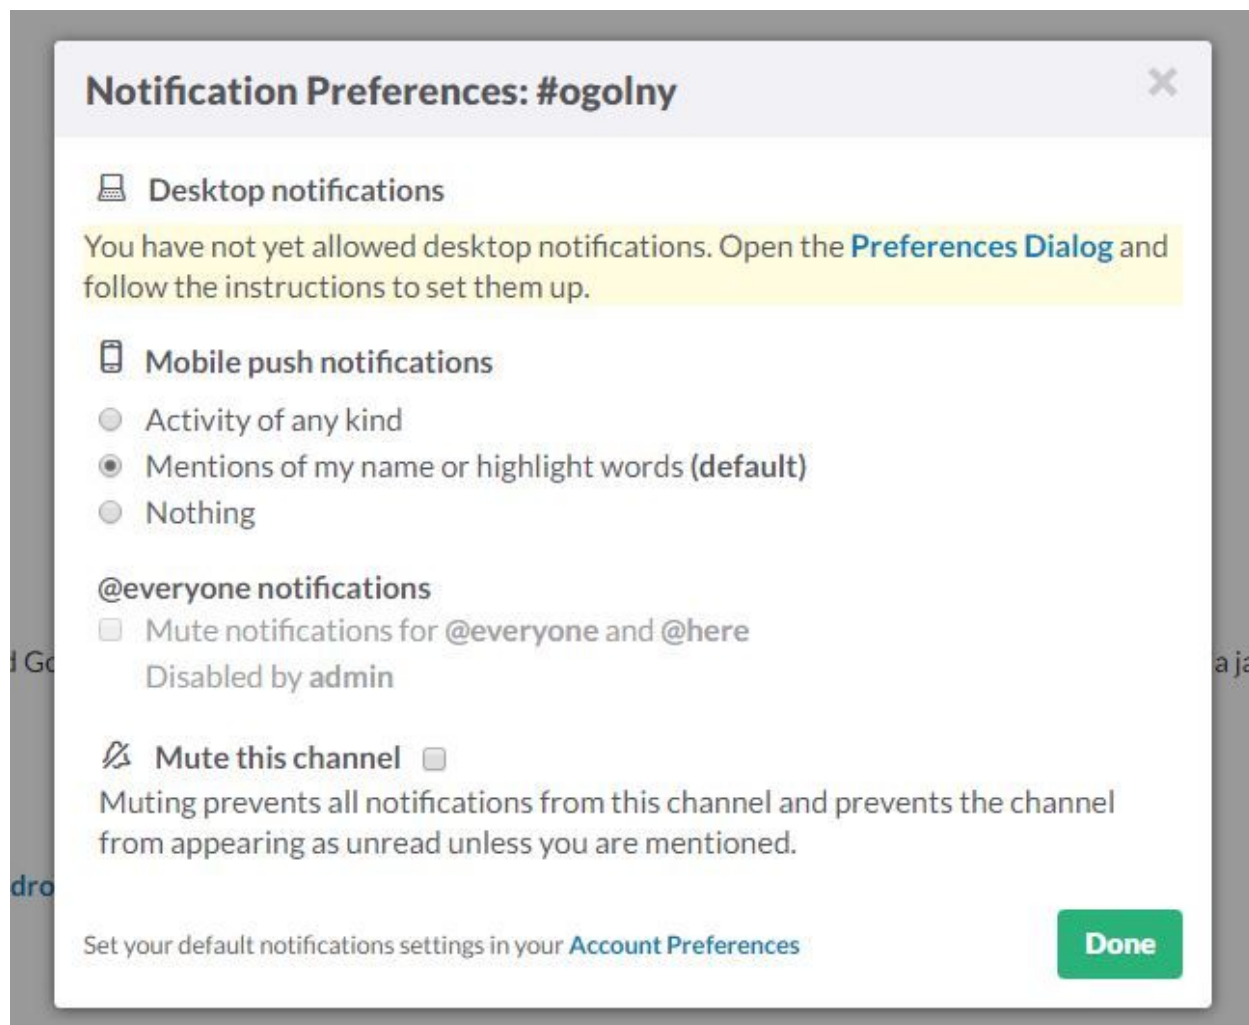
Notification Preferences: #ogolny

×

Desktop notifications

You have not yet allowed desktop notifications. Open the Preferences Dialog and follow the instructions to set them up.

Mobile push notifications

Activity of any kind

Mentions of my name or highlight words **(default)**

Nothing

@everyone notifications

Mute notifications for **@everyone** and **@here**

Disabled by **admin**

Mute this channel

Muting prevents all notifications from this channel and prevents the channel from appearing as unread unless you are mentioned.

Set your default notifications settings in your Account Preferences

Done

d Gc

a ja

dro